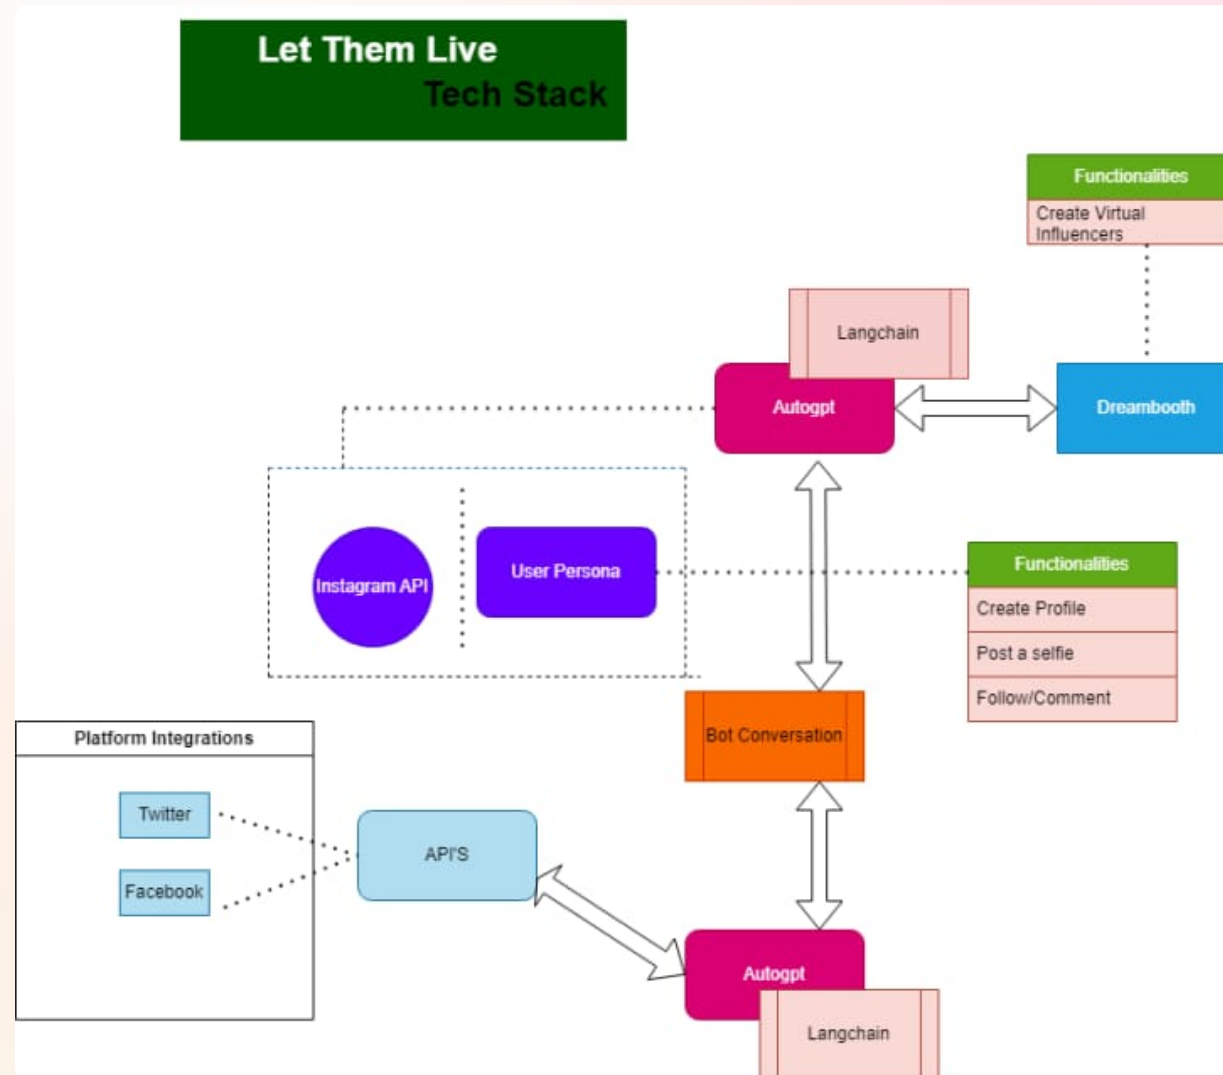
Let Them Live
Tech Stack

Functionalities
Create Virtual Influencers

Langchain

Autogpt

Dreambooth

Instagram API

User Persona

Functionalities
Create Profile
Post a selfie
Follow/Comment

Bot Conversation

Platform Integrations

Twitter

Facebook

API'S

Autogpt

Langchain